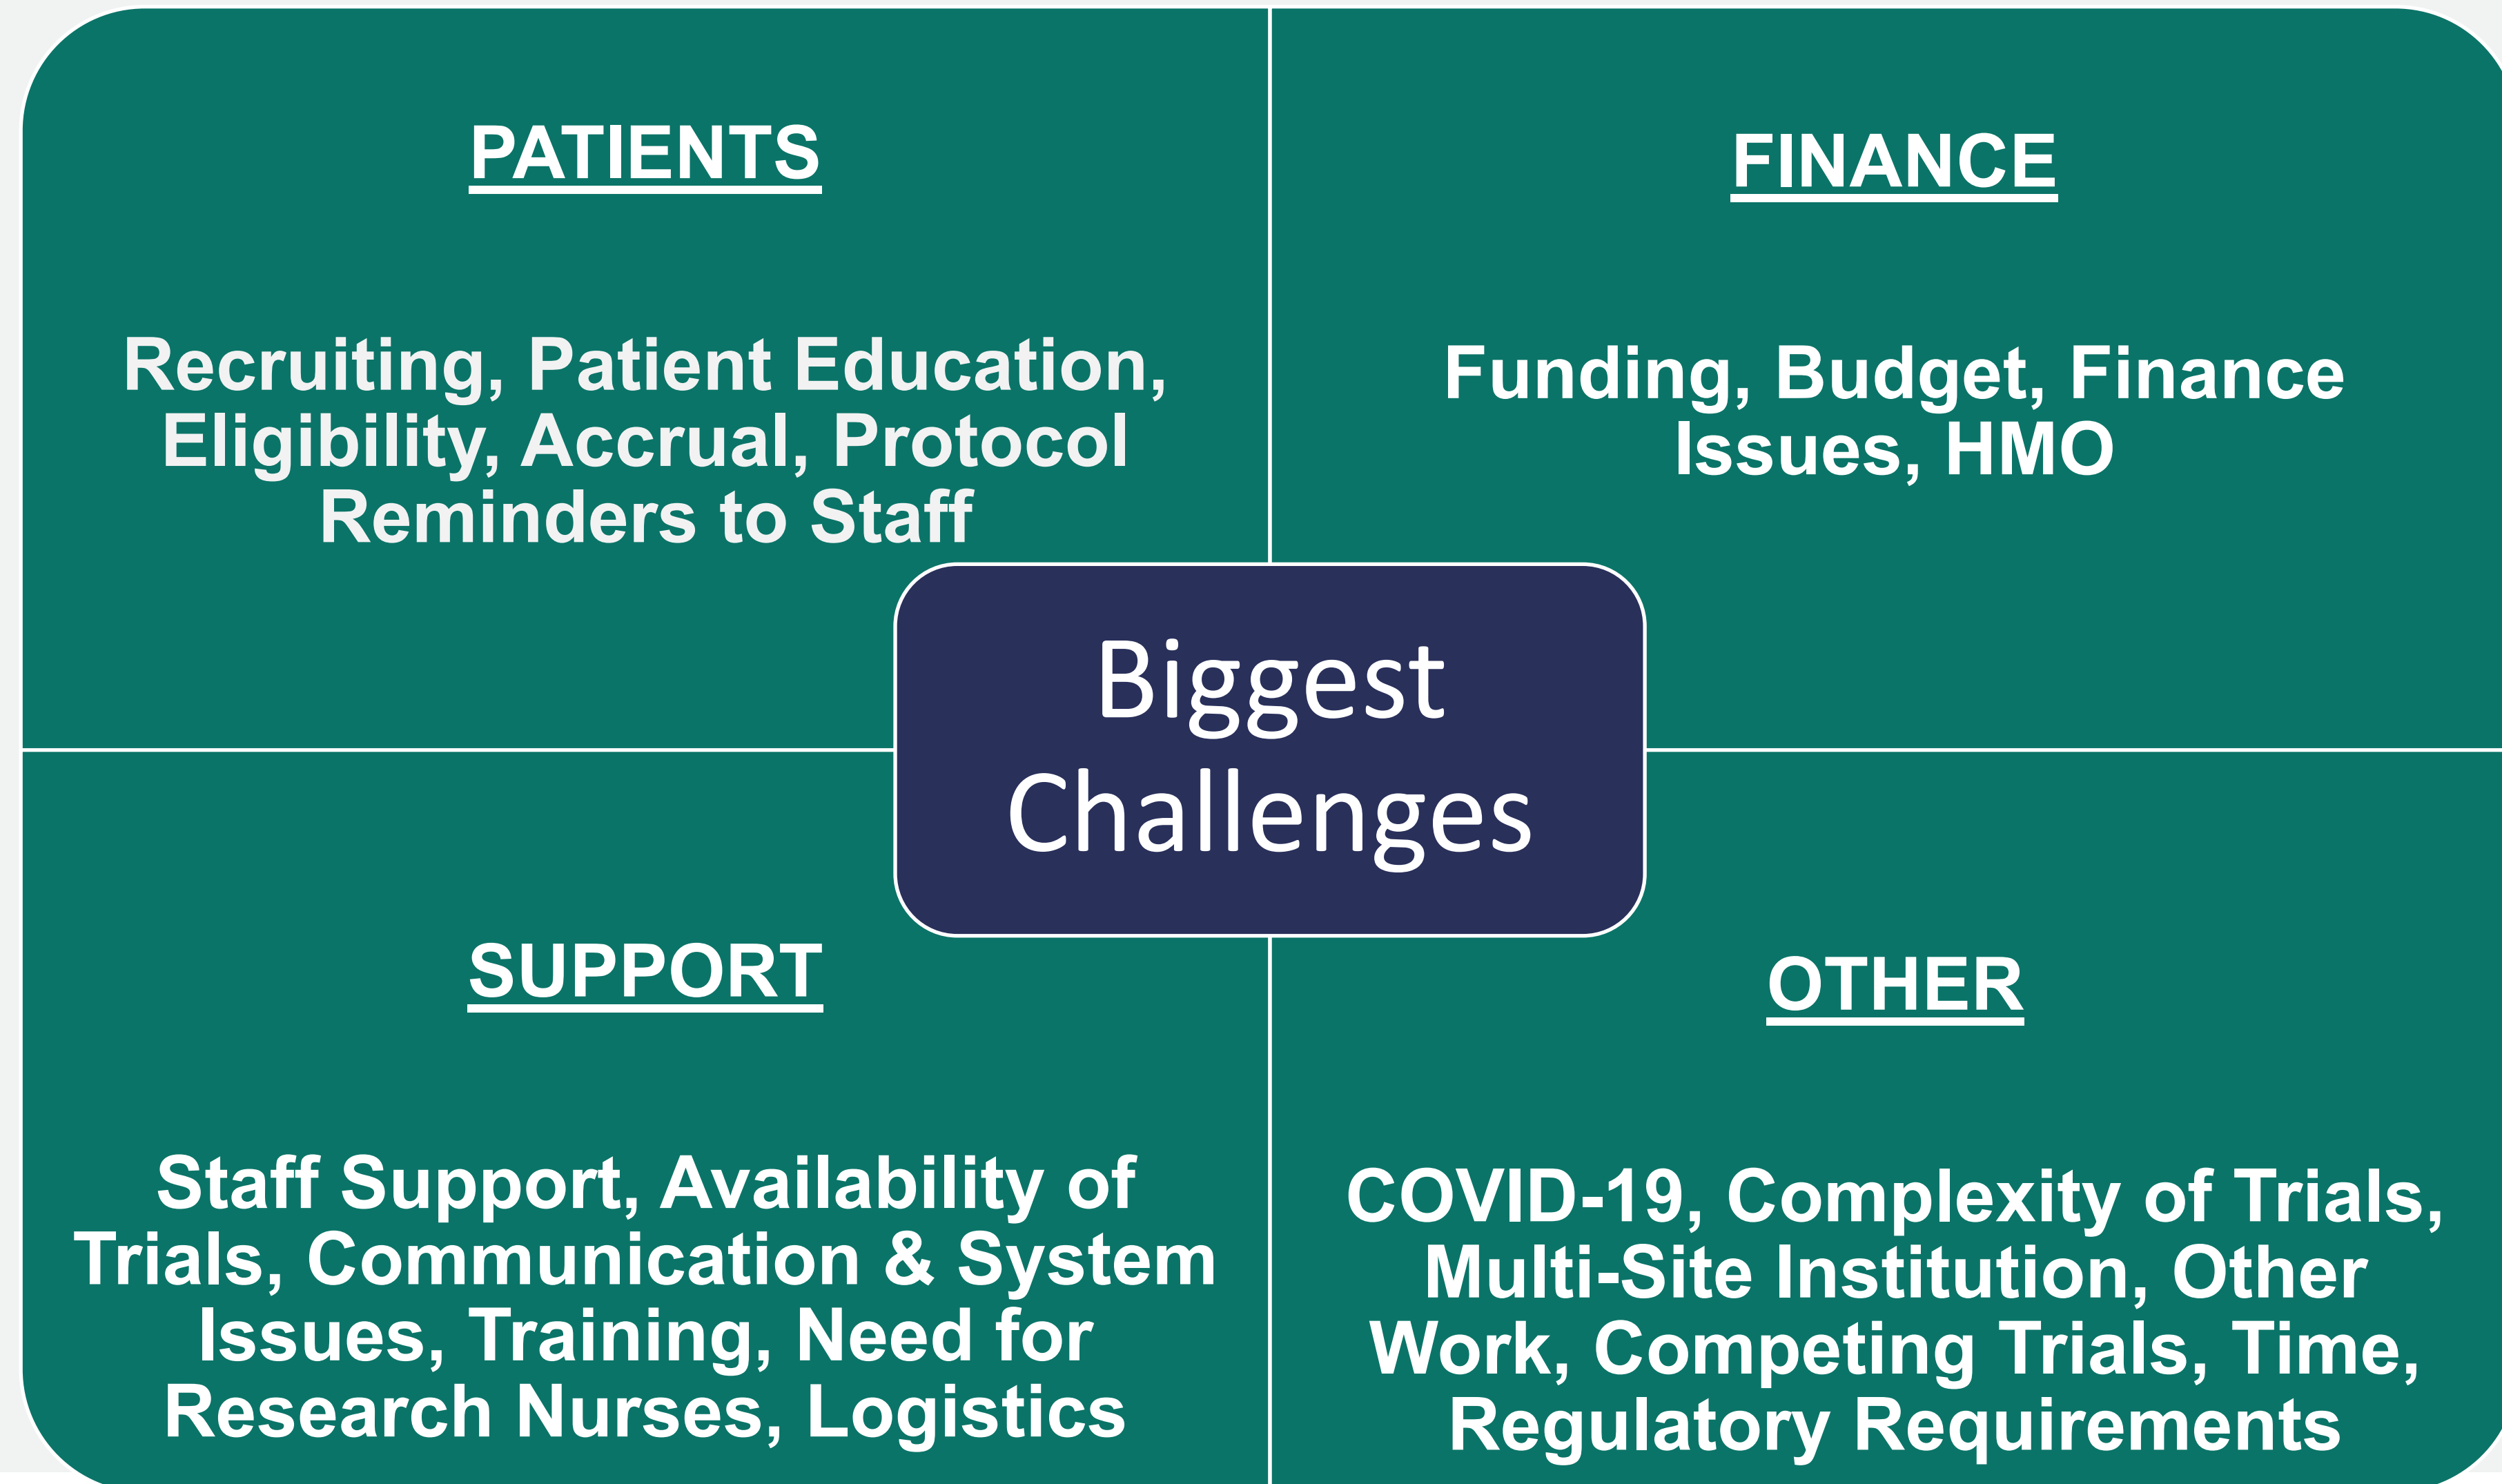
PATIENTS

Recruiting, Patient Education, Eligibility, Accrual, Protocol Reminders to Staff

FINANCE

Funding, Budget, Finance Issues, HMO

Biggest Challenges

SUPPORT

Staff Support, Availability of Trials, Communication & System Issues, Training, Need for Research Nurses, Logistics

OTHER

COVID-19, Complexity of Trials, Multi-Site Institution, Other Work, Competing Trials, Time, Regulatory Requirements